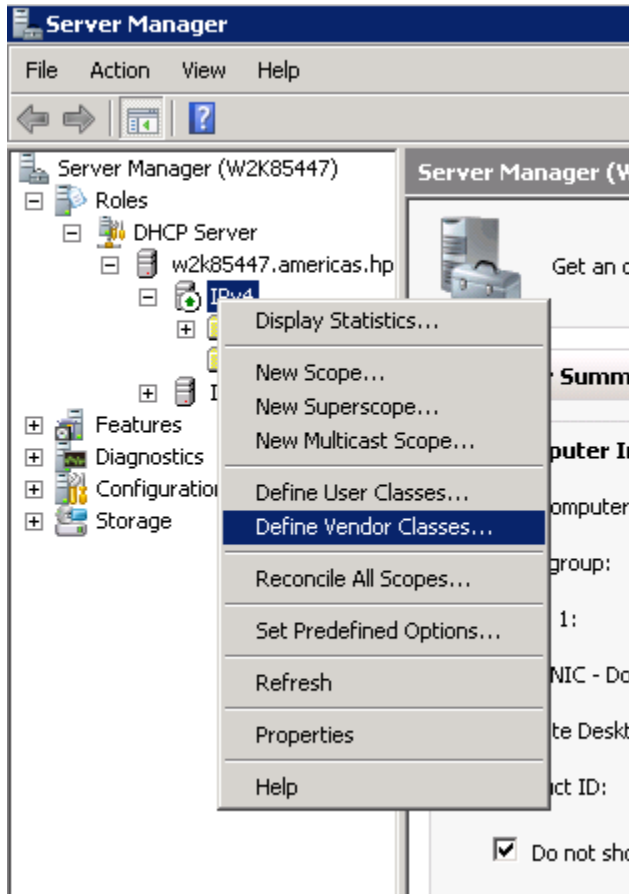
Server Manager

File Action View Help

Server Manager (W2K85447)
Roles
DHCP Server
w2k85447.americas.hp
IPv4
I
Features
Diagnostics
Configuration
Storage

Server Manager (V

Get an c

Summ

puter In

omputer

group:

1:

NIC - Do

te Deskt

ct ID:

Do not sho

Display Statistics...
New Scope...
New Superscope...
New Multicast Scope...
Define User Classes...
Define Vendor Classes...
Reconcile All Scopes...
Set Predefined Options...
Refresh
Properties
Help